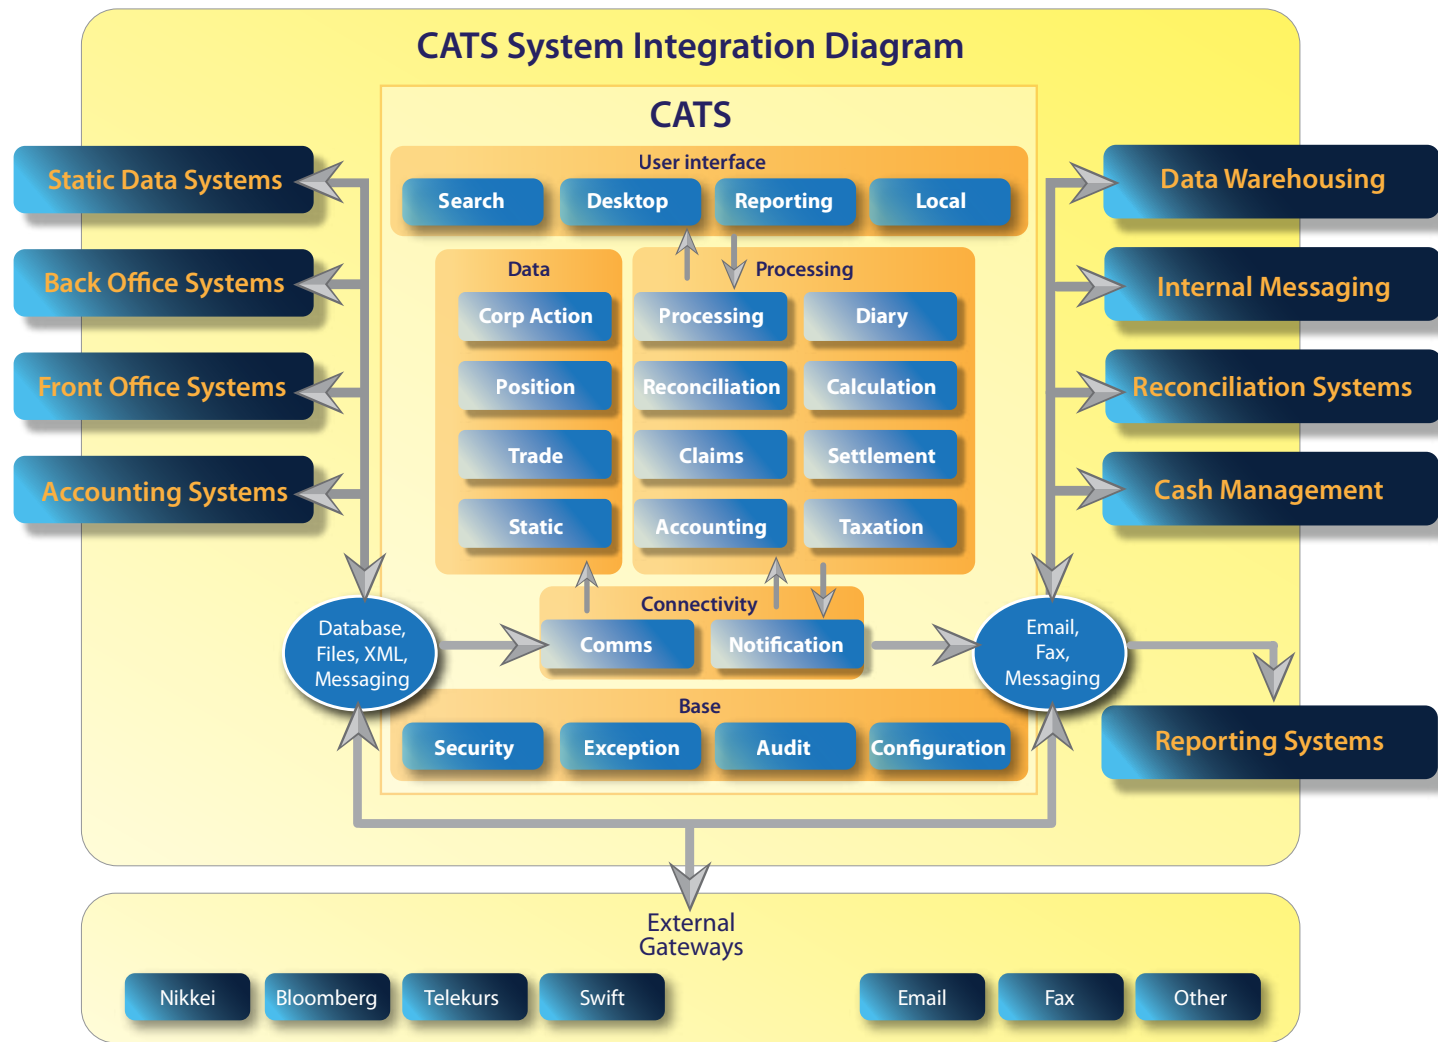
CATS System Integration Diagram

CATS

User interface
Search
Desktop
Reporting
Local

Data
Corp Action
Position
Trade
Static

Processing
Processing
Diary
Reconciliation
Calculation
Claims
Settlement
Accounting
Taxation

Connectivity
Comms
Notification

Base
Security
Exception
Audit
Configuration

Static Data Systems
Back Office Systems
Front Office Systems
Accounting Systems

Database, Files, XML, Messaging

Data Warehousing
Internal Messaging
Reconciliation Systems
Cash Management

Email, Fax, Messaging

Reporting Systems

External Gateways
Nikkei
Bloomberg
Telekurs
Swift
Email
Fax
Other